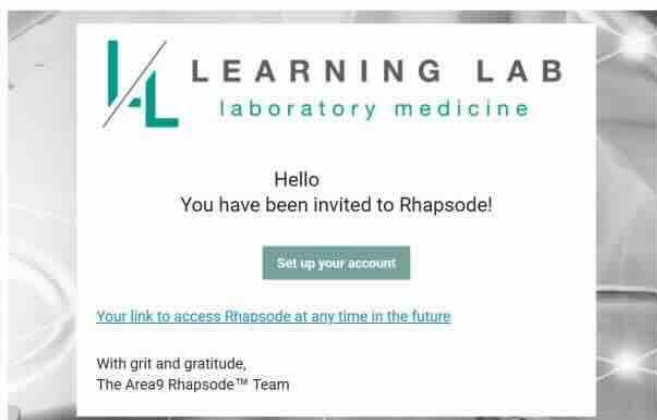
LEARNING LAB
laboratory medicine

Hello
You have been invited to Rhapsode!

Set up your account

Your link to access Rhapsode at any time in the future

With grit and gratitude,
The Area9 Rhapsode™ Team